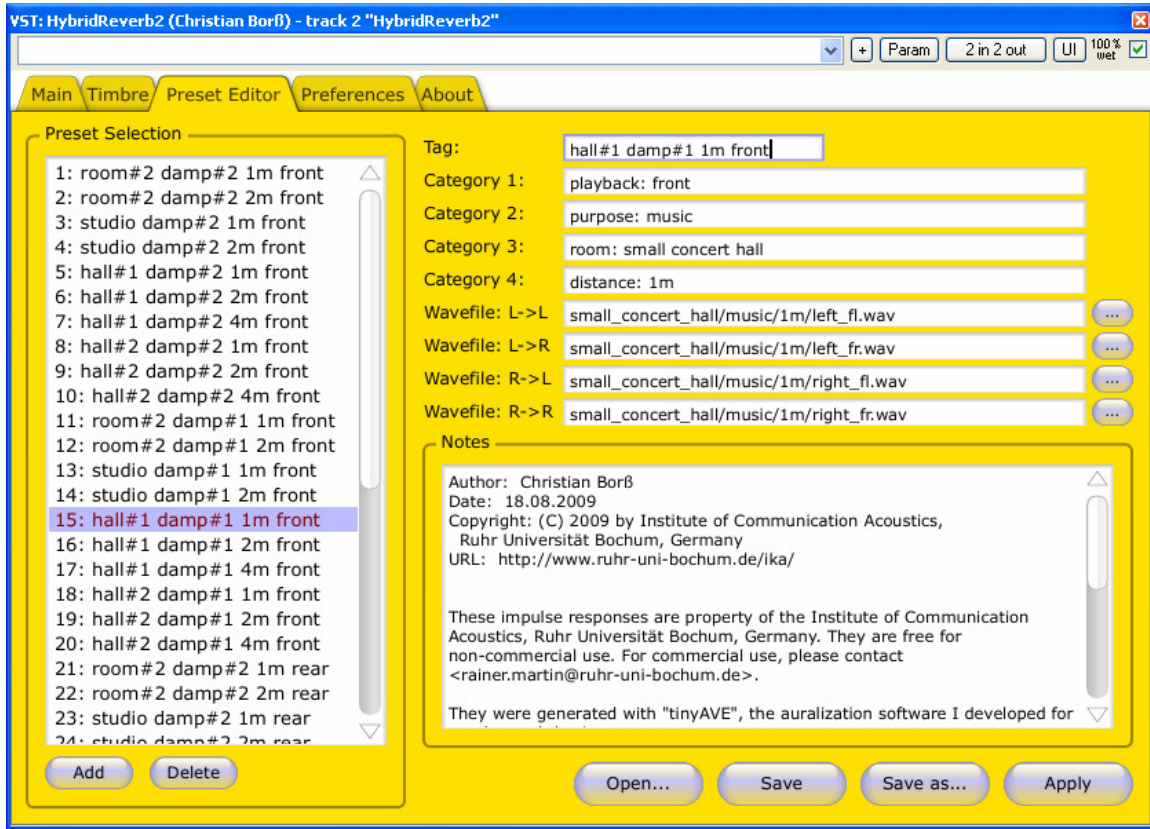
VST: HybridReverb2 (Christian Borß) - track 2 "HybridReverb2"

+ Param 2 in 2 out UI 100% wet

Main Timbre Preset Editor Preferences About

Preset Selection

1: room#2 damp#2 1m front
2: room#2 damp#2 2m front
3: studio damp#2 1m front
4: studio damp#2 2m front
5: hall#1 damp#2 1m front
6: hall#1 damp#2 2m front
7: hall#1 damp#2 4m front
8: hall#2 damp#2 1m front
9: hall#2 damp#2 2m front
10: hall#2 damp#2 4m front
11: room#2 damp#1 1m front
12: room#2 damp#1 2m front
13: studio damp#1 1m front
14: studio damp#1 2m front
15: hall#1 damp#1 1m front
16: hall#1 damp#1 2m front
17: hall#1 damp#1 4m front
18: hall#2 damp#1 1m front
19: hall#2 damp#1 2m front
20: hall#2 damp#1 4m front
21: room#2 damp#2 1m rear
22: room#2 damp#2 2m rear
23: studio damp#2 1m rear
24: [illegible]

Add Delete

Tag: hall#1 damp#1 1m front
Category 1: playback: front
Category 2: purpose: music
Category 3: room: small concert hall
Category 4: distance: 1m
Wavefile: L->L small_concert_hall/music/1m/left_fl.wav ...
Wavefile: L->R small_concert_hall/music/1m/left_fr.wav ...
Wavefile: R->L small_concert_hall/music/1m/right_fl.wav ...
Wavefile: R->R small_concert_hall/music/1m/right_fr.wav ...

Notes

Author: Christian Borß
Date: 18.08.2009
Copyright: (C) 2009 by Institute of Communication Acoustics,
Ruhr Universität Bochum, Germany
URL: http://www.ruhr-uni-bochum.de/ika/

These impulse responses are property of the Institute of Communication Acoustics, Ruhr Universität Bochum, Germany. They are free for non-commercial use. For commercial use, please contact <rainer.martin@ruhr-uni-bochum.de>.

They were generated with "tinyAVE", the auralization software I developed for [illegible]

Open... Save Save as... Apply